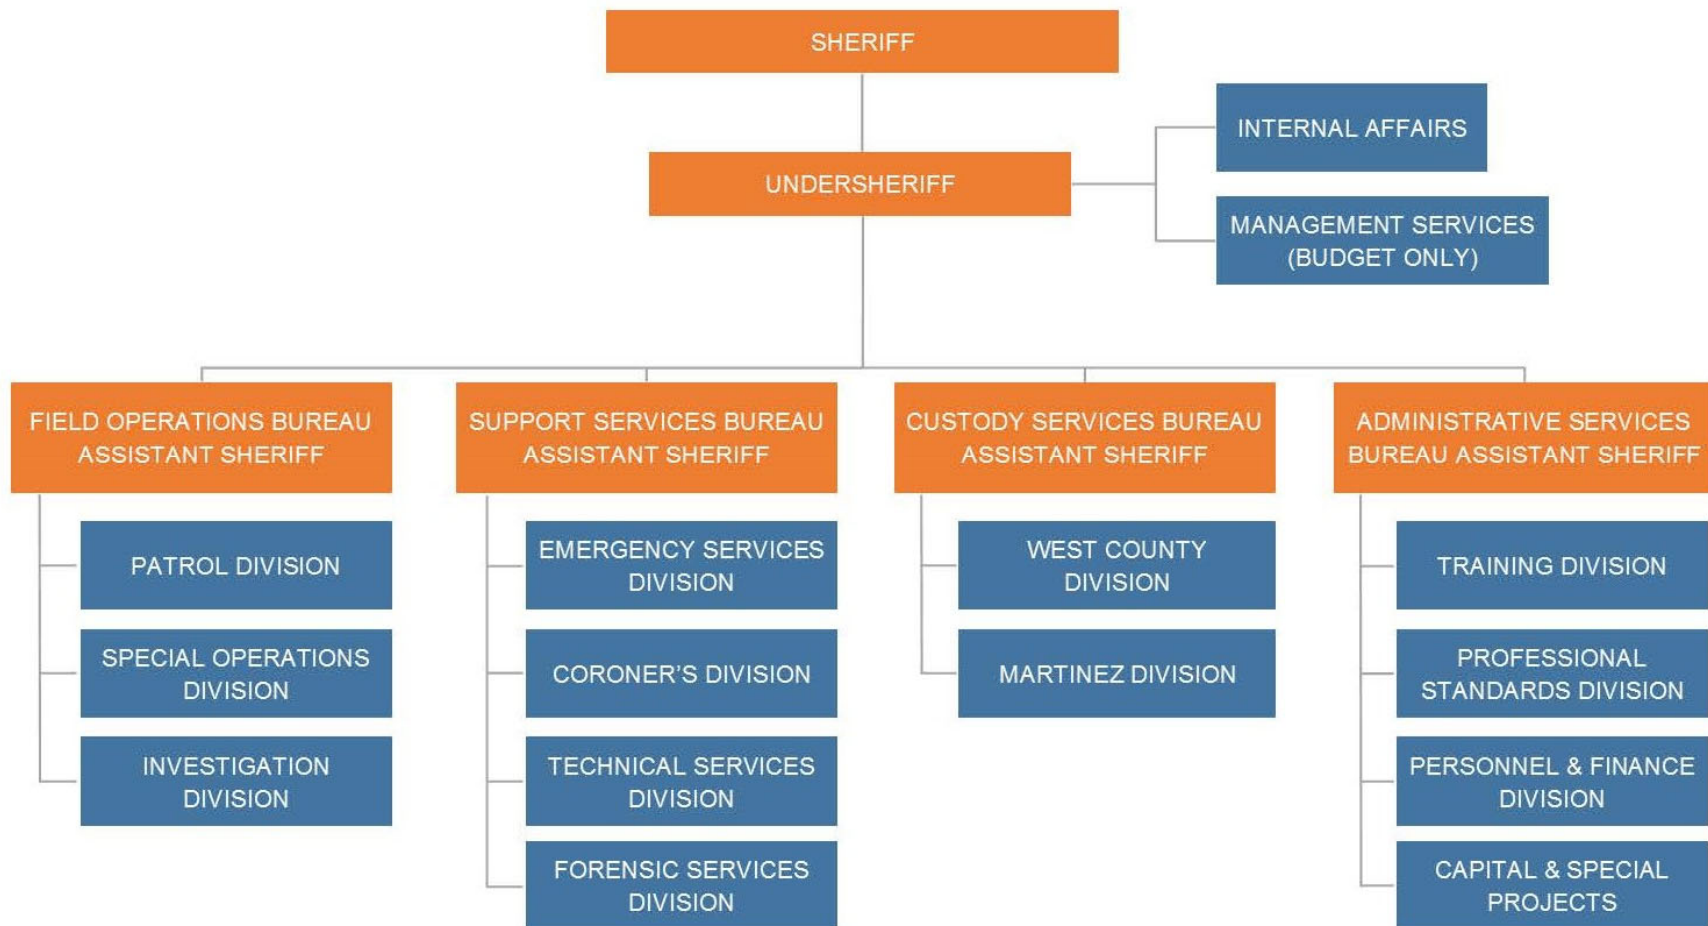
SHERIFF

UNDERSHERIFF

INTERNAL AFFAIRS

MANAGEMENT SERVICES (BUDGET ONLY)

FIELD OPERATIONS BUREAU ASSISTANT SHERIFF

PATROL DIVISION

SPECIAL OPERATIONS DIVISION

INVESTIGATION DIVISION

SUPPORT SERVICES BUREAU ASSISTANT SHERIFF

EMERGENCY SERVICES DIVISION

CORONER'S DIVISION

TECHNICAL SERVICES DIVISION

FORENSIC SERVICES DIVISION

CUSTODY SERVICES BUREAU ASSISTANT SHERIFF

WEST COUNTY DIVISION

MARTINEZ DIVISION

ADMINISTRATIVE SERVICES BUREAU ASSISTANT SHERIFF

TRAINING DIVISION

PROFESSIONAL STANDARDS DIVISION

PERSONNEL & FINANCE DIVISION

CAPITAL & SPECIAL PROJECTS